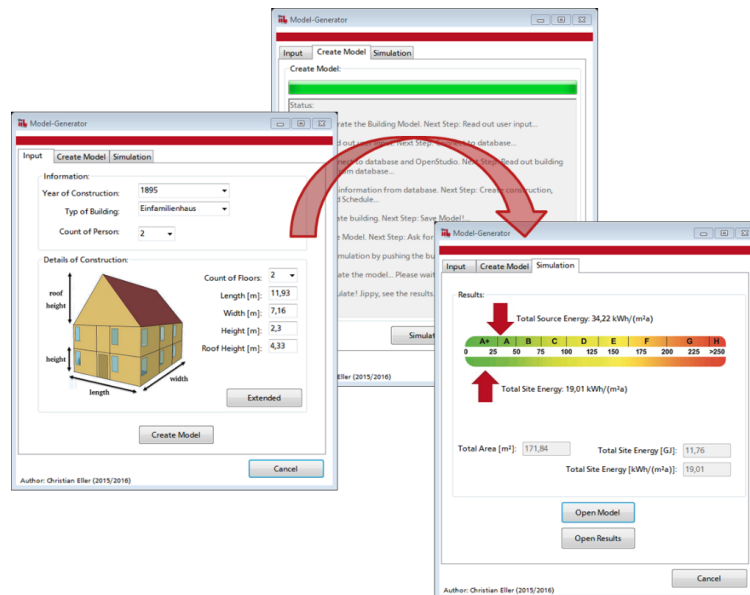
Model-Generator

Input | Create Model | Simulation

Create Model:

Status:

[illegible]ate the Building Model. Next Step: Read out user input...

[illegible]d out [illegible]. Next Step: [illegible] to database...

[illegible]nect to database and OpenStudio. Next Step: Read out building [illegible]om database...

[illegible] information from database. Next Step: Create construction, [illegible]d Schedule...

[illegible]ate building. Next Step: Save Model!

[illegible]e Model. Next Step: Ask for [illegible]

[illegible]imulation by pushing the bu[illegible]

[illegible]ate the model... Please wai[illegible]

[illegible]ulate! Jippy, see the results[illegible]

Simulat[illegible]

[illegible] Eller (2015/2016)

Model-Generator

Input | Create Model | Simulation

Information:

Year of Construction: 1895

Typ of Building: Einfamilienhaus

Count of Person: 2

Details of Construction:

roof height

height

length

width

Count of Floors: 2

Length [m]: 11,93

Width [m]: 7,16

Height [m]: 2,3

Roof Height [m]: 4,33

Extended

Create Model

Cancel

Author: Christian Eller (2015/2016)

Model-Generator

Input | Create Model | Simulation

Results:

Total Source Energy: 34,22 kWh/(m²a)

A+ | A | B | C | D | E | F | G | H

0 25 50 75 100 125 150 175 200 225 >250

Total Site Energy: 19,01 kWh/(m²a)

Total Area [m²]: 171,84

Total Site Energy [GJ]: 11,76

Total Site Energy [kWh/(m²a)]: 19,01

Open Model

Open Results

Cancel

Author: Christian Eller (2015/2016)